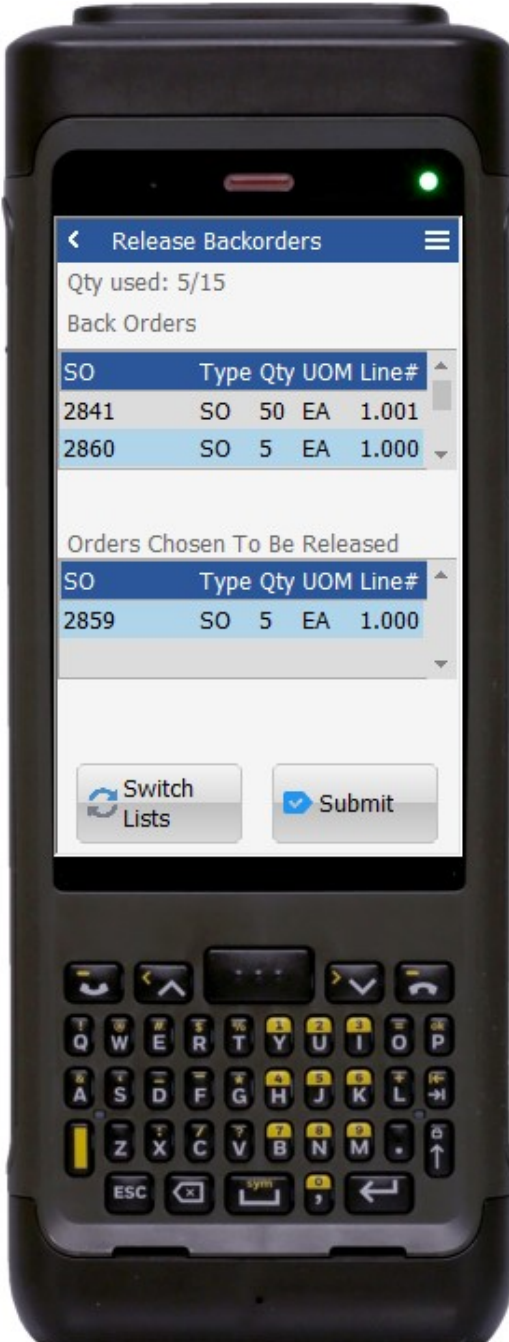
Release Backorders

Qty used: 5/15

Back Orders

| SO | Type | Qty | UOM | Line# |
|---|---|---|---|---|
| 2841 | SO | 50 | EA | 1.001 |
| 2860 | SO | 5 | EA | 1.000 |

Orders Chosen To Be Released

| SO | Type | Qty | UOM | Line# |
|---|---|---|---|---|
| 2859 | SO | 5 | EA | 1.000 |

Switch Lists

Submit

Q W E R T Y U I O P
A S D F G H J K L
Z X C V B N M
ESC sym